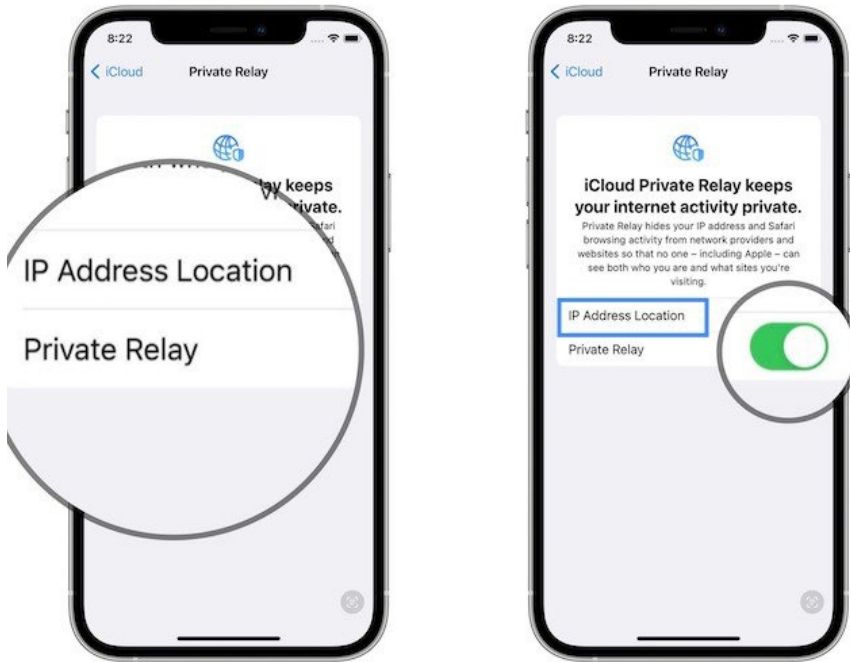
8:22

iCloud

Private Relay

lay keeps

rivate.

Safari

IP Address Location

Private Relay

8:22

iCloud

Private Relay

iCloud Private Relay keeps your internet activity private.

Private Relay hides your IP address and Safari browsing activity from network providers and websites so that no one – including Apple – can see both who you are and what sites you're visiting.

IP Address Location

Private Relay